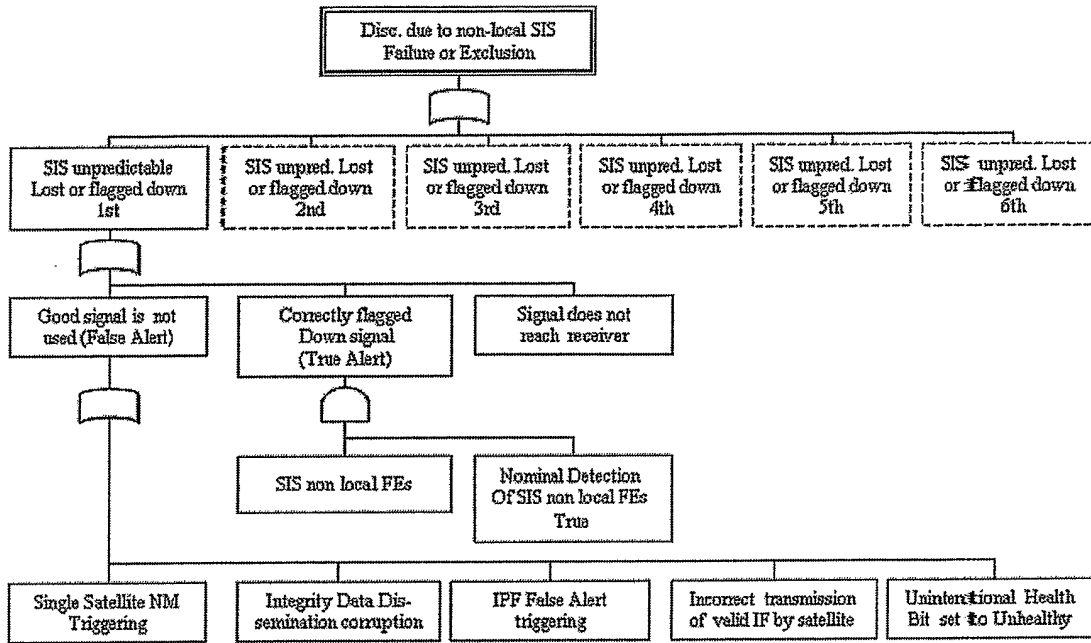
Disc. due to non-local SIS Failure or Exclusion

SIS unpredictable Lost or flagged down 1st

SIS unpred. Lost or flagged down 2nd

SIS unpred. Lost or flagged down 3rd

SIS unpred. Lost or flagged down 4th

SIS unpred. Lost or flagged down 5th

SIS unpred. Lost or flagged down 6th

Good signal is not used (False Alert)

Correctly flagged Down signal (True Alert)

Signal does not reach receiver

SIS non local FEs

Nominal Detection Of SIS non local FEs True

Single Satellite NM Triggering

Integrity Data Dissemination corruption

IPF False Alert triggering

Incorrect transmission of valid IF by satellite

Unintentional Health Bit set to Unhealthy